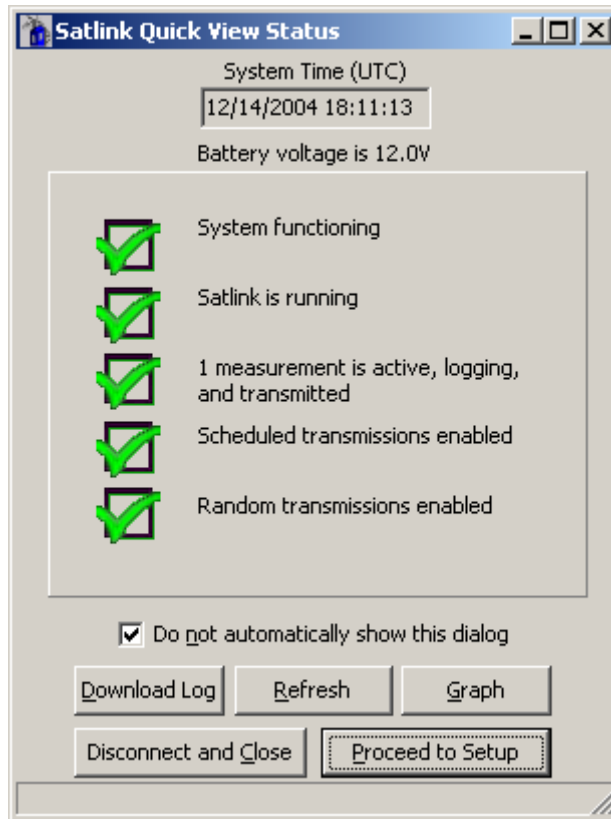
Satlink Quick View Status

System Time (UTC)

12/14/2004 18:11:13

Battery voltage is 12.0V

System functioning

Satlink is running

1 measurement is active, logging, and transmitted

Scheduled transmissions enabled

Random transmissions enabled

Do not automatically show this dialog

Download Log

Refresh

Graph

Disconnect and Close

Proceed to Setup